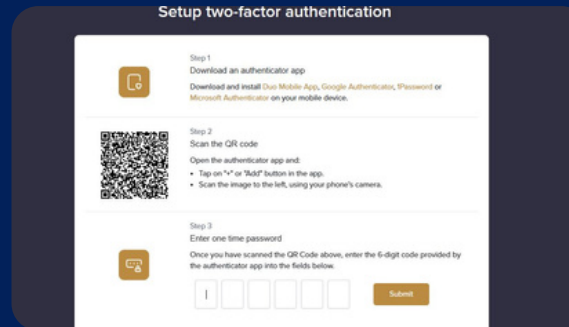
Setup two-factor authentication

Step 1
Download an authenticator app

Download and install Duo Mobile App, Google Authenticator, 1Password or Microsoft Authenticator on your mobile device.

Step 2
Scan the QR code

Open the authenticator app and:

- Tap on "+" or "Add" button in the app.
- Scan the image to the left, using your phone's camera.

Step 3
Enter one time password

Once you have scanned the QR Code above, enter the 6-digit code provided by the authenticator app into the fields below.

Submit